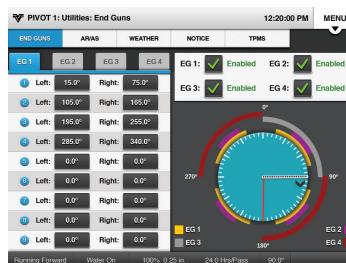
PIVOT 1: Utilities: End Guns
12:20:00 PM
MENU

END GUNS
AR/AS
WEATHER
NOTICE
TPMS

EG 1
EG 2
EG 3
EG 4

| | | | | |
|---|---|---|---|---|
| 1 | Left: | 15.0° | Right: | 75.0° |
| 2 | Left: | 105.0° | Right: | 165.0° |
| 3 | Left: | 195.0° | Right: | 255.0° |
| 4 | Left: | 285.0° | Right: | 340.0° |
| 5 | Left: | 0.0° | Right: | 0.0° |
| 6 | Left: | 0.0° | Right: | 0.0° |
| 7 | Left: | 0.0° | Right: | 0.0° |
| 8 | Left: | 0.0° | Right: | 0.0° |
| 9 | Left: | 0.0° | Right: | 0.0° |
| 10 | Left: | 0.0° | Right: | 0.0° |

EG 1: Enabled
EG 2: Enabled
EG 3: Enabled
EG 4: Enabled

0°
270°
90°
180°

EG 1
EG 2
EG 3
EG 4

Running Forward   Water On   100%, 0.25 in.   24.0 Hrs/Pass   90.0°